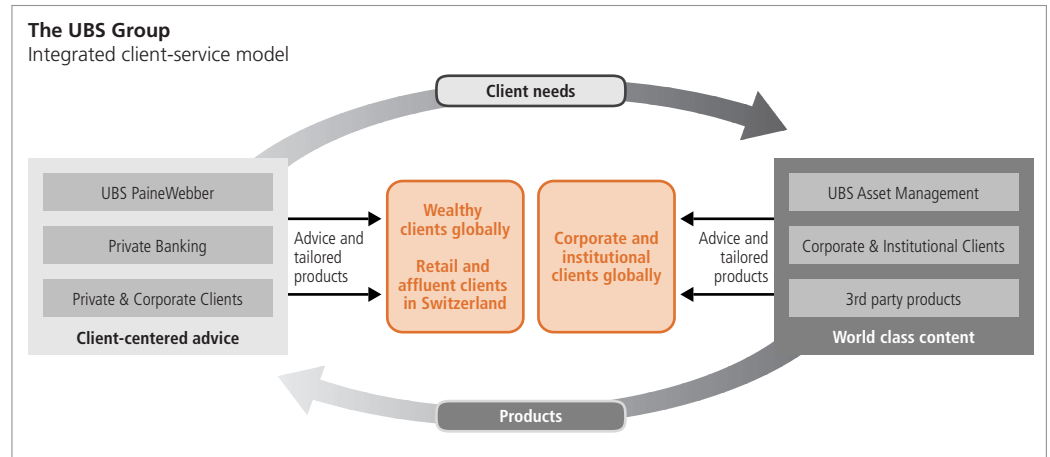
The UBS Group
Integrated client-service model

Client needs

UBS PaineWebber

Private Banking

Private & Corporate Clients

Client-centered advice

Advice and tailored products

Wealthy clients globally

Retail and affluent clients in Switzerland

Corporate and institutional clients globally

Advice and tailored products

UBS Asset Management

Corporate & Institutional Clients

3rd party products

World class content

Products